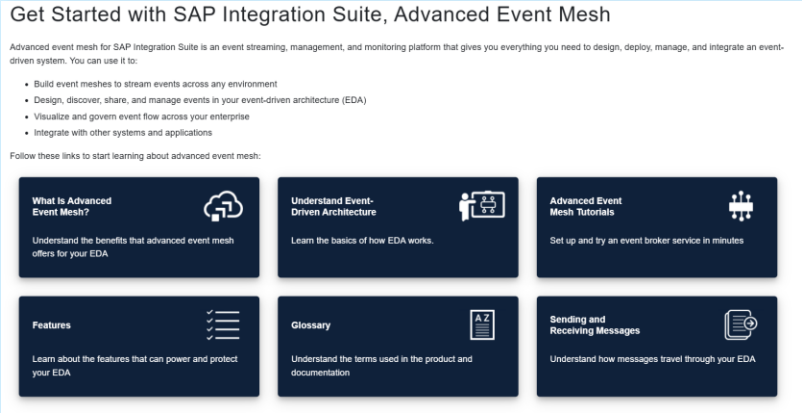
Get Started with SAP Integration Suite, Advanced Event Mesh

Advanced event mesh for SAP Integration Suite is an event streaming, management, and monitoring platform that gives you everything you need to design, deploy, manage, and integrate an event-driven system. You can use it to:

- Build event meshes to stream events across any environment
- Design, discover, share, and manage events in your event-driven architecture (EDA)
- Visualize and govern event flow across your enterprise
- Integrate with other systems and applications

Follow these links to start learning about advanced event mesh:

What Is Advanced Event Mesh?

Understand the benefits that advanced event mesh offers for your EDA

Understand Event-Driven Architecture

Learn the basics of how EDA works.

Advanced Event Mesh Tutorials

Set up and try an event broker service in minutes

Features

Learn about the features that can power and protect your EDA

Glossary

A Z

Understand the terms used in the product and documentation

Sending and Receiving Messages

Understand how messages travel through your EDA